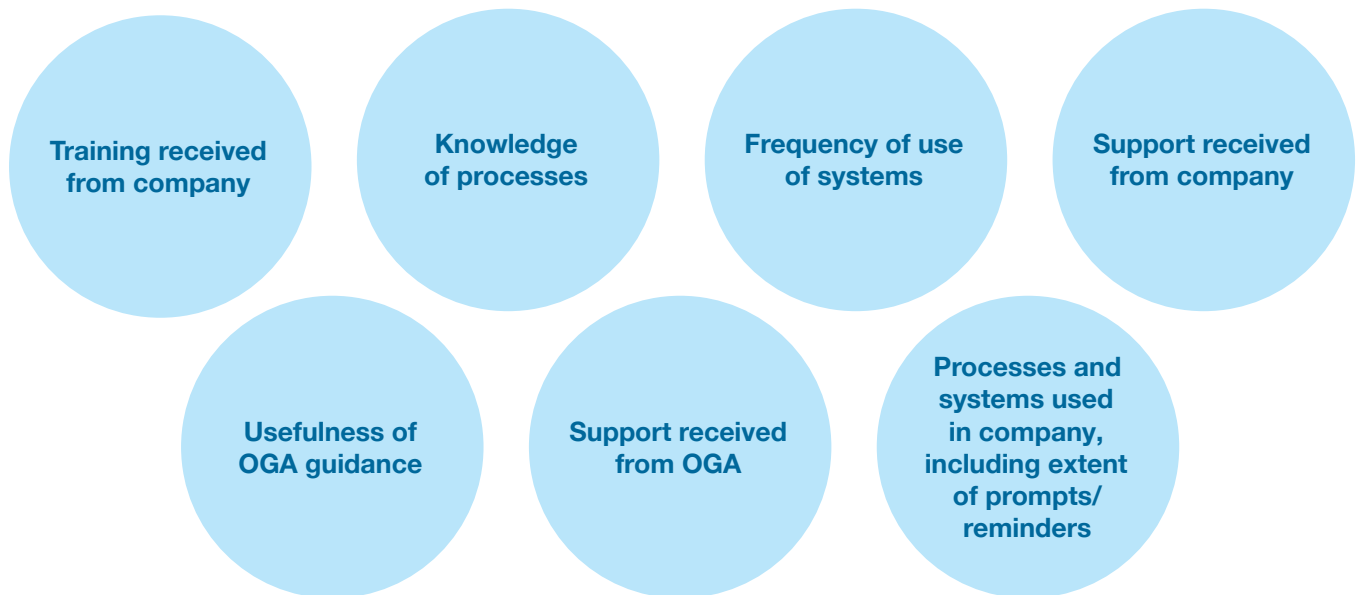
Training received from company

Knowledge of processes

Frequency of use of systems

Support received from company

Usefulness of OGA guidance

Support received from OGA

Processes and systems used in company, including extent of prompts/ reminders